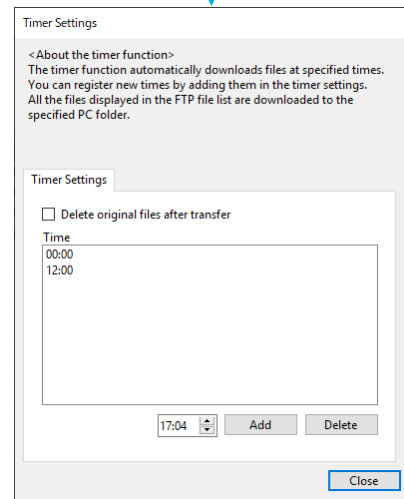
Timer Settings

<About the timer function>
The timer function automatically downloads files at specified times.
You can register new times by adding them in the timer settings.
All the files displayed in the FTP file list are downloaded to the specified PC folder.

Timer Settings

Delete original files after transfer

Time
00:00
12:00

17:04

Add

Delete

Close